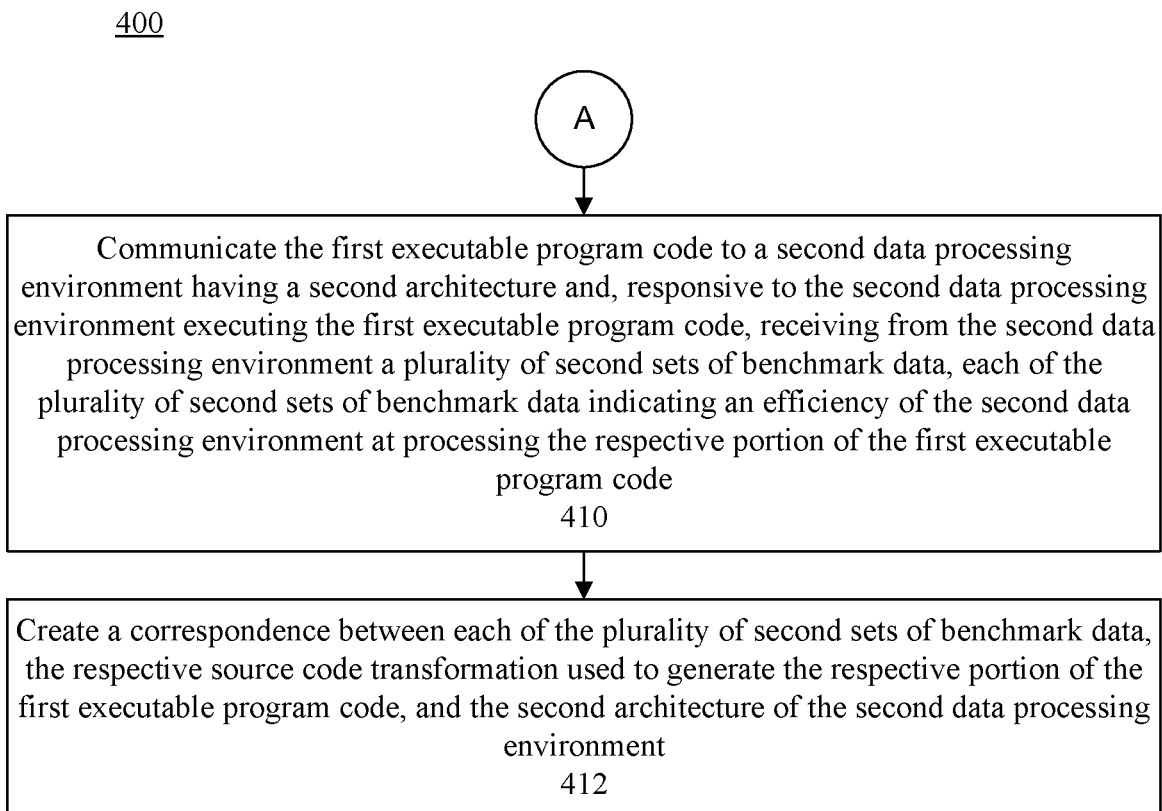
400

A

Communicate the first executable program code to a second data processing environment having a second architecture and, responsive to the second data processing environment executing the first executable program code, receiving from the second data processing environment a plurality of second sets of benchmark data, each of the plurality of second sets of benchmark data indicating an efficiency of the second data processing environment at processing the respective portion of the first executable program code
410

Create a correspondence between each of the plurality of second sets of benchmark data, the respective source code transformation used to generate the respective portion of the first executable program code, and the second architecture of the second data processing environment
412